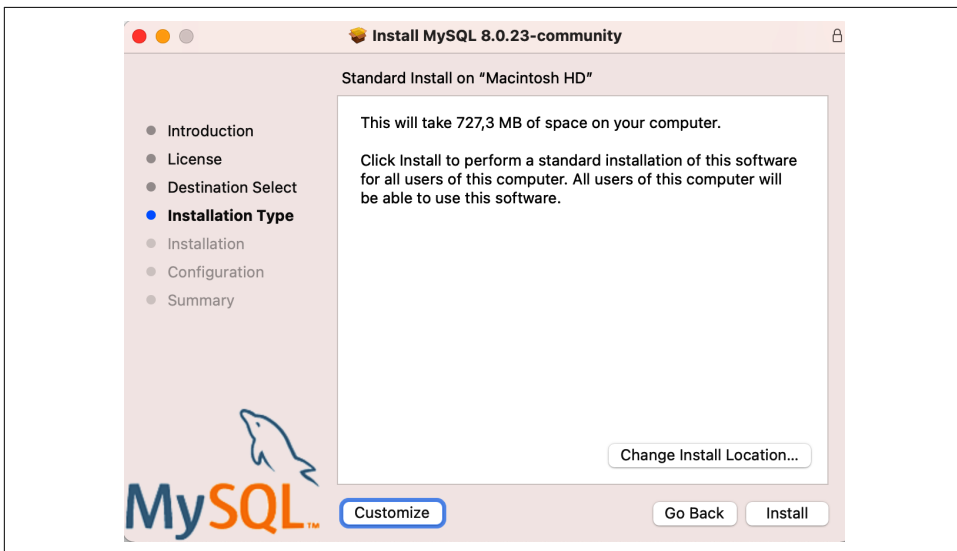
Install MySQL 8.0.23-community

Standard Install on “Macintosh HD”

Introduction
License
Destination Select
Installation Type
Installation
Configuration
Summary

This will take 727,3 MB of space on your computer.

Click Install to perform a standard installation of this software for all users of this computer. All users of this computer will be able to use this software.

Change Install Location...

MySQL™

Customize

Go Back

Install